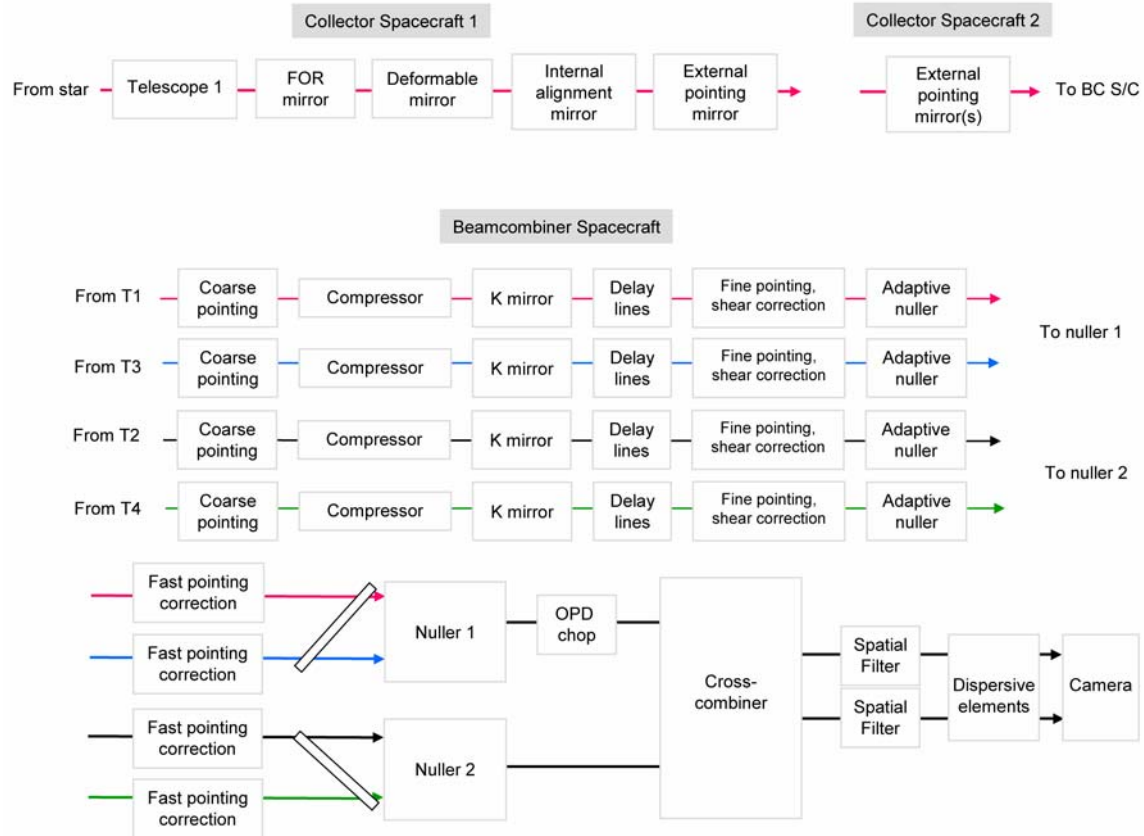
Collector Spacecraft 1

Collector Spacecraft 2

From star

Telescope 1

FOR mirror

Deformable mirror

Internal alignment mirror

External pointing mirror

External pointing mirror(s)

To BC S/C

Beamcombiner Spacecraft

From T1

Coarse pointing

Compressor

K mirror

Delay lines

Fine pointing, shear correction

Adaptive nuller

To nuller 1

From T3

Coarse pointing

Compressor

K mirror

Delay lines

Fine pointing, shear correction

Adaptive nuller

From T2

Coarse pointing

Compressor

K mirror

Delay lines

Fine pointing, shear correction

Adaptive nuller

To nuller 2

From T4

Coarse pointing

Compressor

K mirror

Delay lines

Fine pointing, shear correction

Adaptive nuller

Fast pointing correction

Fast pointing correction

Fast pointing correction

Fast pointing correction

Nuller 1

OPD chop

Nuller 2

Cross-combiner

Spatial Filter

Spatial Filter

Dispersive elements

Camera